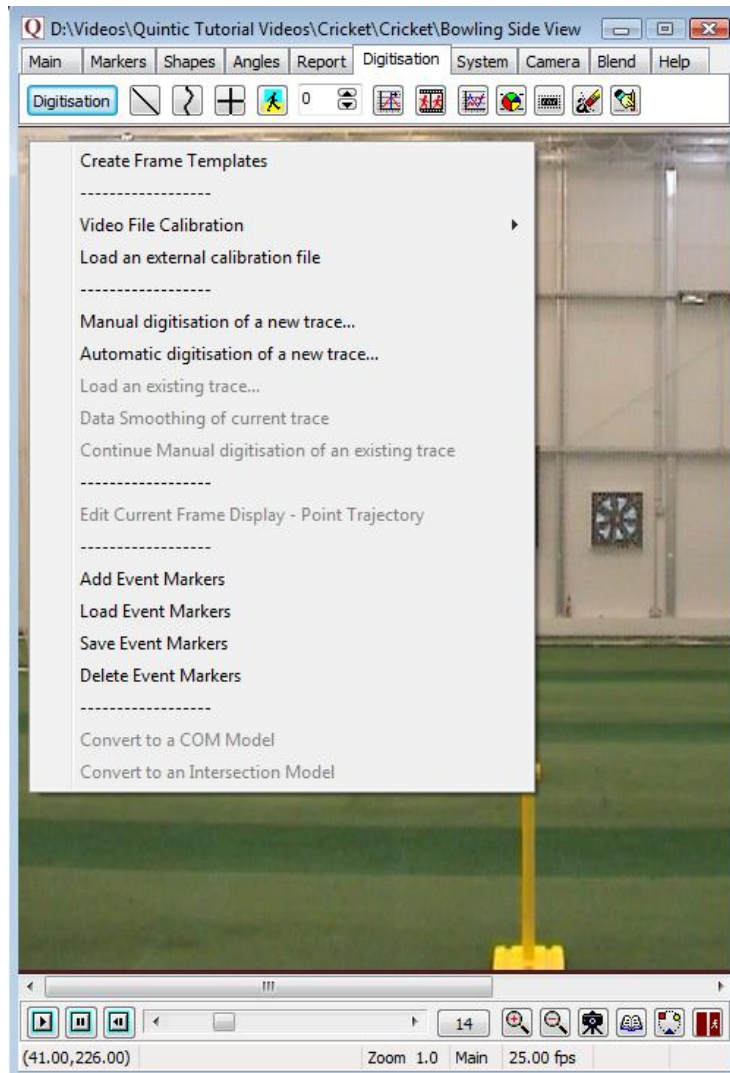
D:\Videos\Quintic Tutorial Videos\Cricket\Cricket\Bowling Side View

Main | Markers | Shapes | Angles | Report | Digitisation | System | Camera | Blend | Help

Digitisation 0

Create Frame Templates
------------------
Video File Calibration
Load an external calibration file
------------------
Manual digitisation of a new trace...
Automatic digitisation of a new trace...
Load an existing trace...
Data Smoothing of current trace
Continue Manual digitisation of an existing trace
------------------
Edit Current Frame Display - Point Trajectory
------------------
Add Event Markers
Load Event Markers
Save Event Markers
Delete Event Markers
------------------
Convert to a COM Model
Convert to an Intersection Model

14

(41.00,226.00) Zoom 1.0 Main 25.00 fps